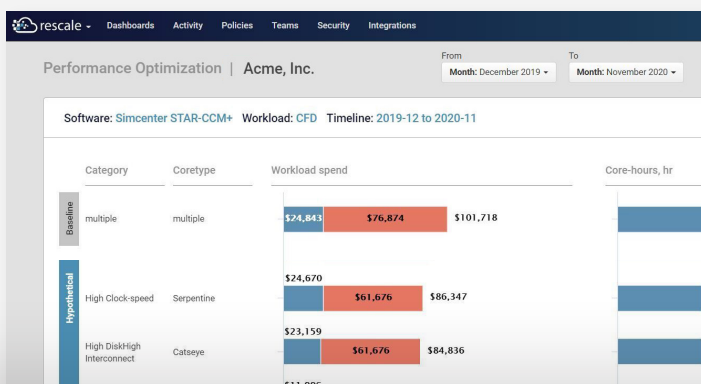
rescale Dashboards Activity Policies Teams Security Integrations

Performance Optimization | Acme, Inc.

From
Month: December 2019

To
Month: November 2020

Software: Simcenter STAR-CCM+ Workload: CFD Timeline: 2019-12 to 2020-11

| | Category | Coretype | Workload spend | Core-hours, hr |
|---|---|---|---|---|
| Baseline | multiple | multiple | \$24,843 \$76,874 \$101,718 | |
| Hypothetical | High Clock-speed | Serpentine | \$24,670 \$61,676 \$86,347 | |
| | High DiskHigh Interconnect | Catseye | \$23,159 \$61,676 \$84,836 | |

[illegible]